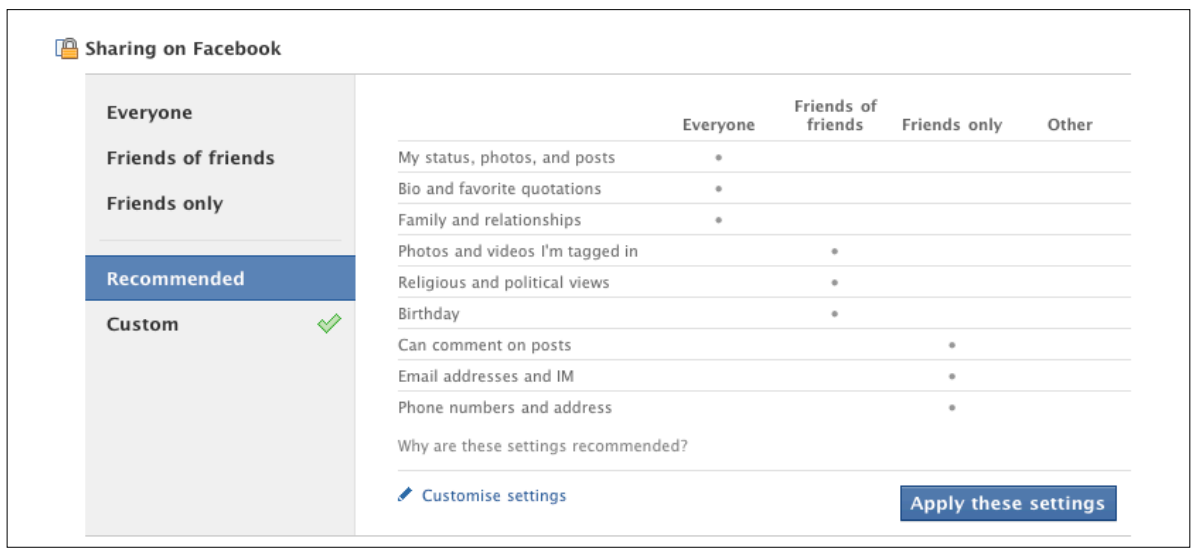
Sharing on Facebook

Everyone

Friends of friends

Friends only

Recommended

Custom

| | Everyone | Friends of friends | Friends only | Other |
|---|---|---|---|---|
| My status, photos, and posts | • | | | |
| Bio and favorite quotations | • | | | |
| Family and relationships | • | | | |
| Photos and videos I'm tagged in | | • | | |
| Religious and political views | | • | | |
| Birthday | | • | | |
| Can comment on posts | | | • | |
| Email addresses and IM | | | • | |
| Phone numbers and address | | | • | |

Why are these settings recommended?

Customise settings

Apply these settings